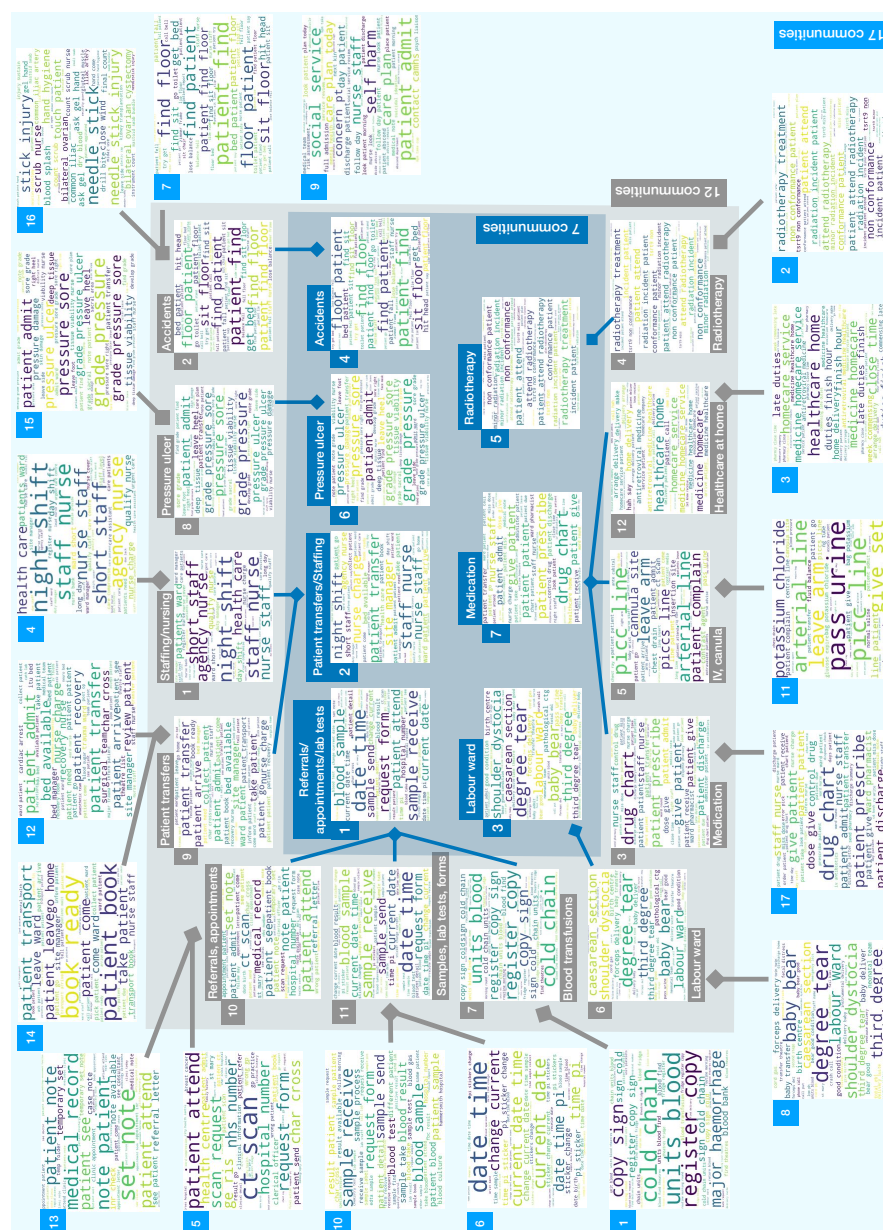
17 communities

12 communities

7 communities

1 Referrals/ appointments/lab tests
blood sample
date time
request form
sample receive
patient attend
current date

2 Patient transfers/Staffing
night shift
nurse charge
patient transfer
site manager
staff nurse

3 Labour ward
shoulder dystocia
caesarean section
degree tear
baby bear
labour ward
third degree tear

4 Accidents
floor patient
find floor
find patient
sit floor

5 Radiotherapy
non conformance
radiation incident
radiotherapy treatment
conformance patient

6 Pressure ulcer
pressure sore
patient admit
grade pressure
pressure ulcer

7 Medication
drug chart
patient prescribe
give patient
patient admit

1 Staffing/nursing
short staff
agency nurse
night shift
staff nurse

2 Accidents
floor patient
sit floor
patient find
find floor

3 Medication
drug chart
patient prescribe
give patient
patient discharge

4 Radiotherapy
radiotherapy treatment
patient attend
radiation incident
non conformance

5 IV, canula
picc line
cannula site
leave arm
arterial line
patient complain

6 Labour ward
caesarean section
shoulder dystocia
degree tear
third degree
baby bear
labour ward

7 Blood transfusions
units blood
register copy
copy sign
cold chain

8 Pressure ulcer
patient admit
pressure sore
grade pressure
tissue viability

9 Patient transfers
patient transfer
patient arrive
patient admit
take patient

10 Referrals, appointments
set note
medical record
ct scan
note patient
patient attend

11 Samples, lab tests, forms
blood sample
sample receive
date time
current date
sample send

12 Healthcare at home
healthcare home
homecare service
medicine homecare

1 copy sign
cold chain
units blood
register copy
major haemorrhage

2 radiotherapy treatment
patient attend
radiation incident
non conformance
incident patient

3 late duties
healthcare home
medicine homecare
close time
late duties finish

4 health care
night shift
staff nurse
short staff
agency nurse

5 patient attend
scan request
ct scan
hospital number
request form
char cross

6 date time
change current
current date
date time pi
time pi

7 find floor
find patient
patient find
floor patient
sit floor

8 baby bear
degree tear
shoulder dystocia
third degree
labour ward

9 social service
care plan
self harm
nurse staff
patient admit

10 sample receive
request form
sample send
blood sample
result patient

11 potassium chloride
arterial line
leave arm
pass urine
picc line
give set

12 patient admit
bed available
patient recovery
patient transfer
surgical team
review patient

13 patient note
medical record
note patient
set note
patient attend

14 patient transport
leave ward
patient leave
book ready
patient book
take patient

15 patient admit
pressure sore
grade pressure
pressure ulcer
grade pressure sore
tissue viability

16 stick injury
scrub nurse
hand hygiene
needle stick
needle stick injury

17 staff nurse
give patient
drug chart
patient prescribe
patient discharge